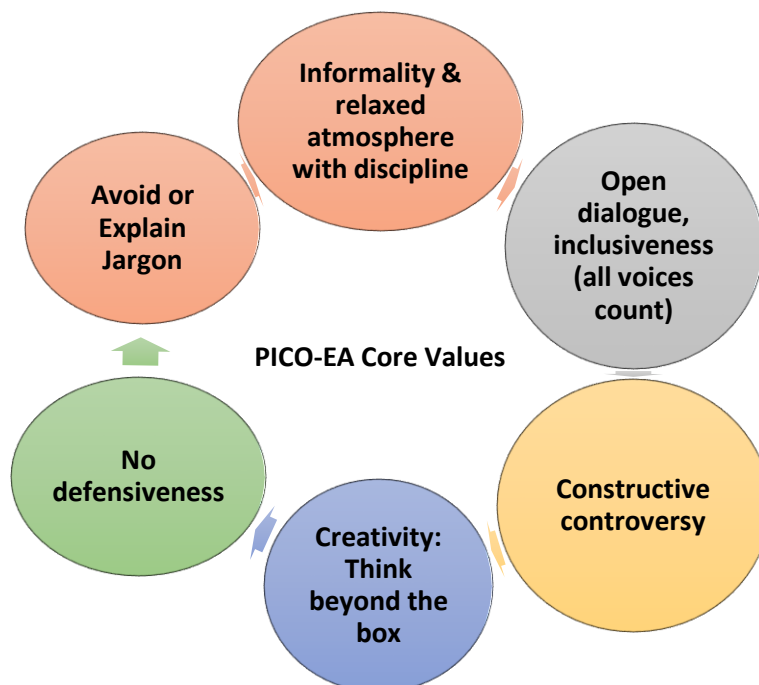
Informality & relaxed atmosphere with discipline

Open dialogue, inclusiveness (all voices count)

Constructive controversy

Creativity: Think beyond the box

No defensiveness

Avoid or Explain Jargon

PICO-EA Core Values